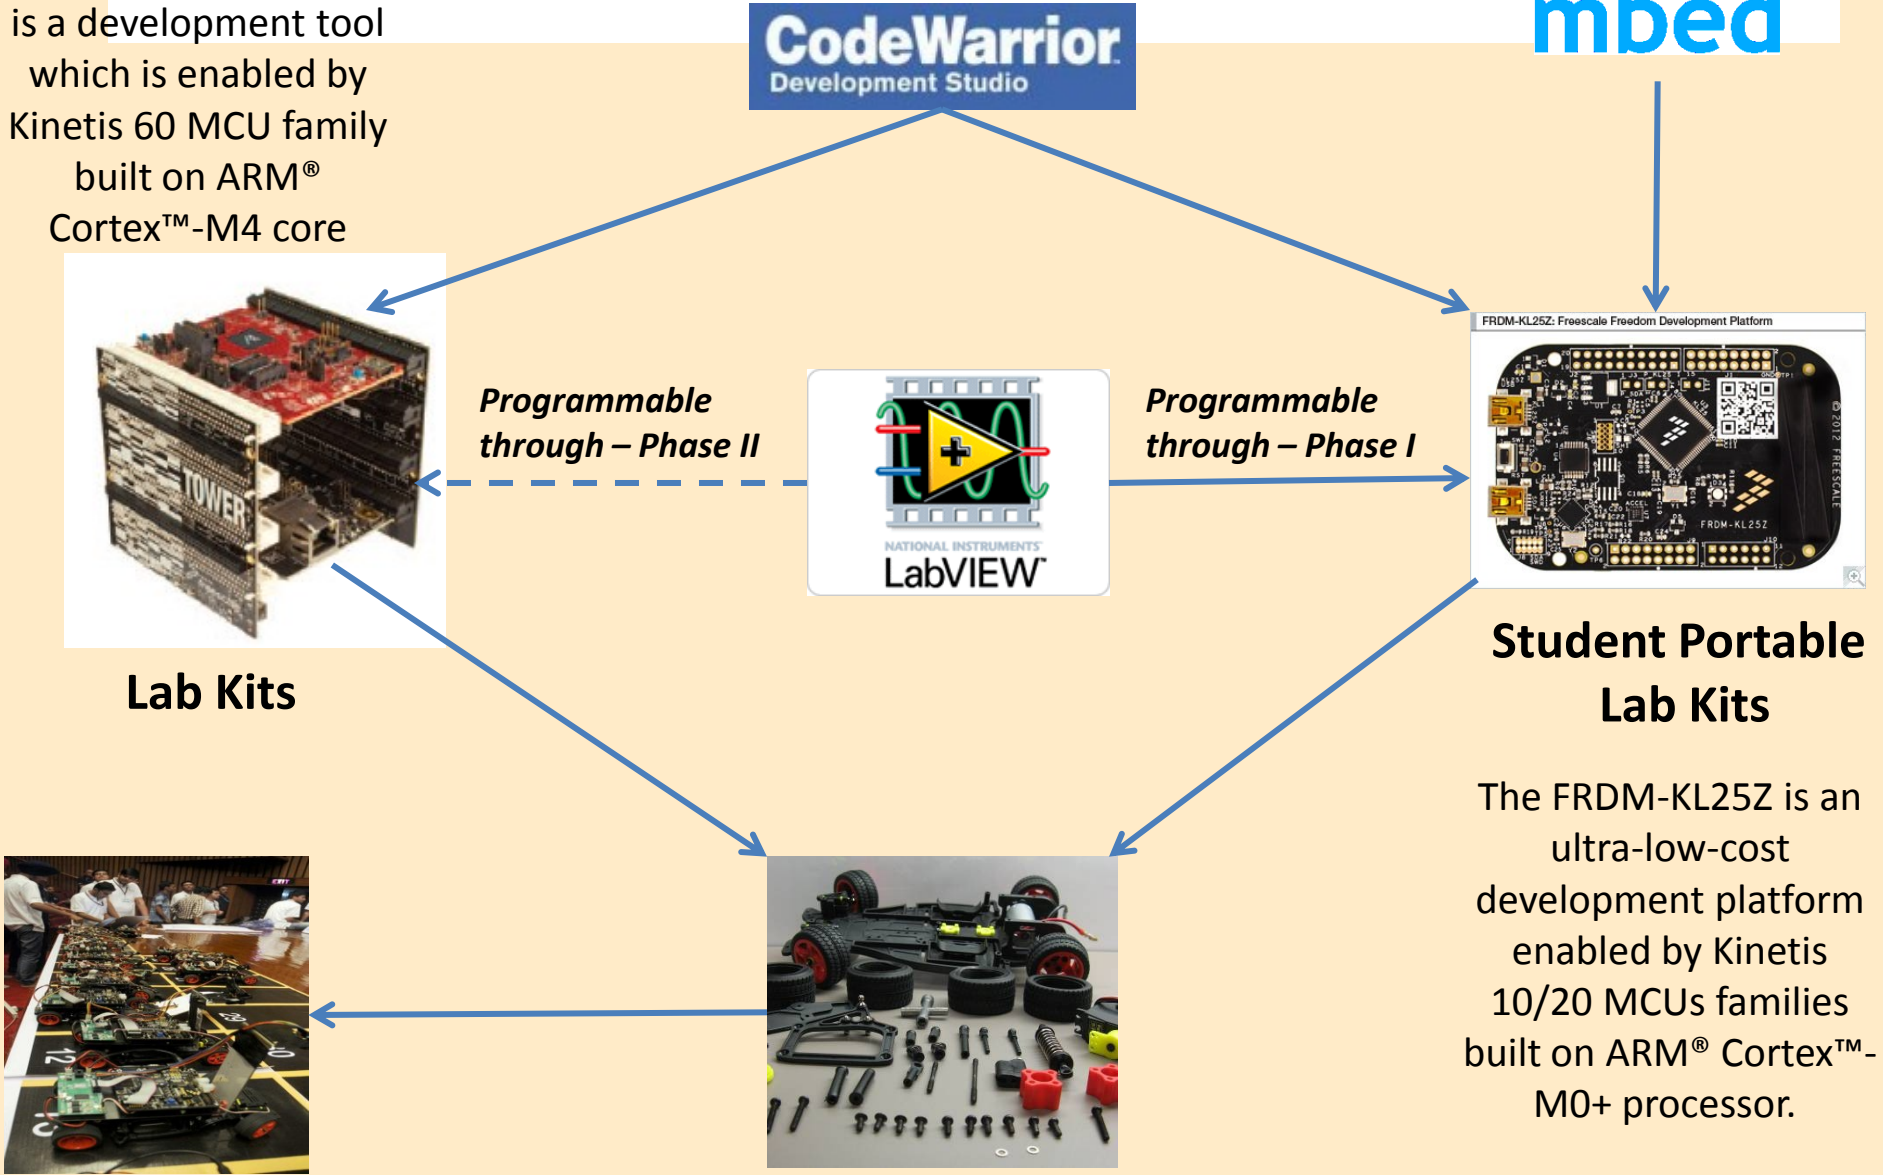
is a development tool which is enabled by Kinetis 60 MCU family built on ARM® Cortex™-M4 core

CodeWarrior
Development Studio

mbed

Lab Kits

Programmable through – Phase II

NATIONAL INSTRUMENTS
LabVIEW

Programmable through – Phase I

FRDM-KL25Z: Freescale Freedom Development Platform

Student Portable Lab Kits

The FRDM-KL25Z is an ultra-low-cost development platform enabled by Kinetis 10/20 MCUs families built on ARM® Cortex™-M0+ processor.